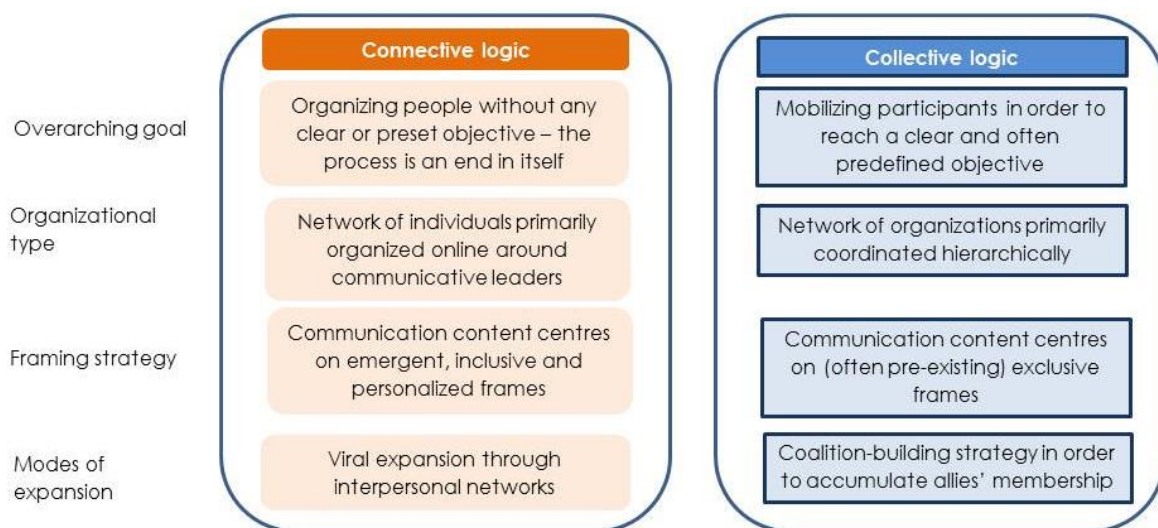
| | Connective logic | Collective logic |
|---|---|---|
| Overarching goal | Organizing people without any clear or preset objective – the process is an end in itself | Mobilizing participants in order to reach a clear and often predefined objective |
| Organizational type | Network of individuals primarily organized online around communicative leaders | Network of organizations primarily coordinated hierarchically |
| Framing strategy | Communication content centres on emergent, inclusive and personalized frames | Communication content centres on (often pre-existing) exclusive frames |
| Modes of expansion | Viral expansion through interpersonal networks | Coalition-building strategy in order to accumulate allies' membership |